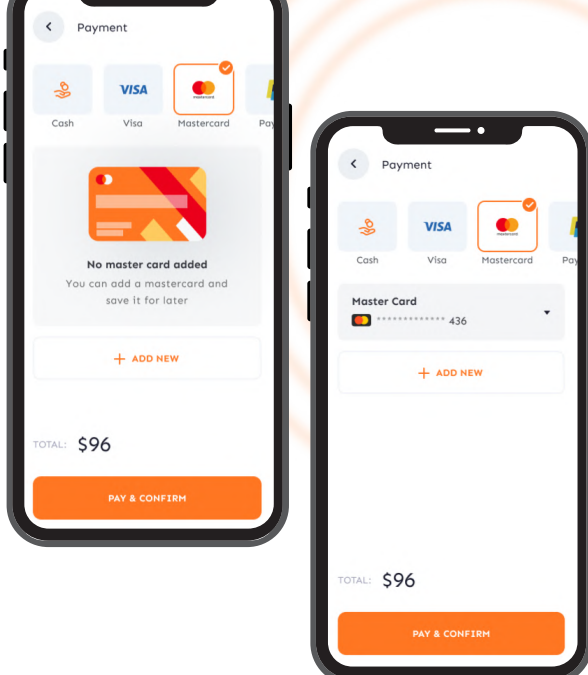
Payment

Cash
VISA
Visa
mastercard
Mastercard
Pay

No master card added
You can add a mastercard and save it for later

+ ADD NEW

TOTAL: $96

PAY & CONFIRM

Payment

Cash
VISA
Visa
Mastercard
Pay

Master Card
•••••••••••• 436

+ ADD NEW

TOTAL: $96

PAY & CONFIRM